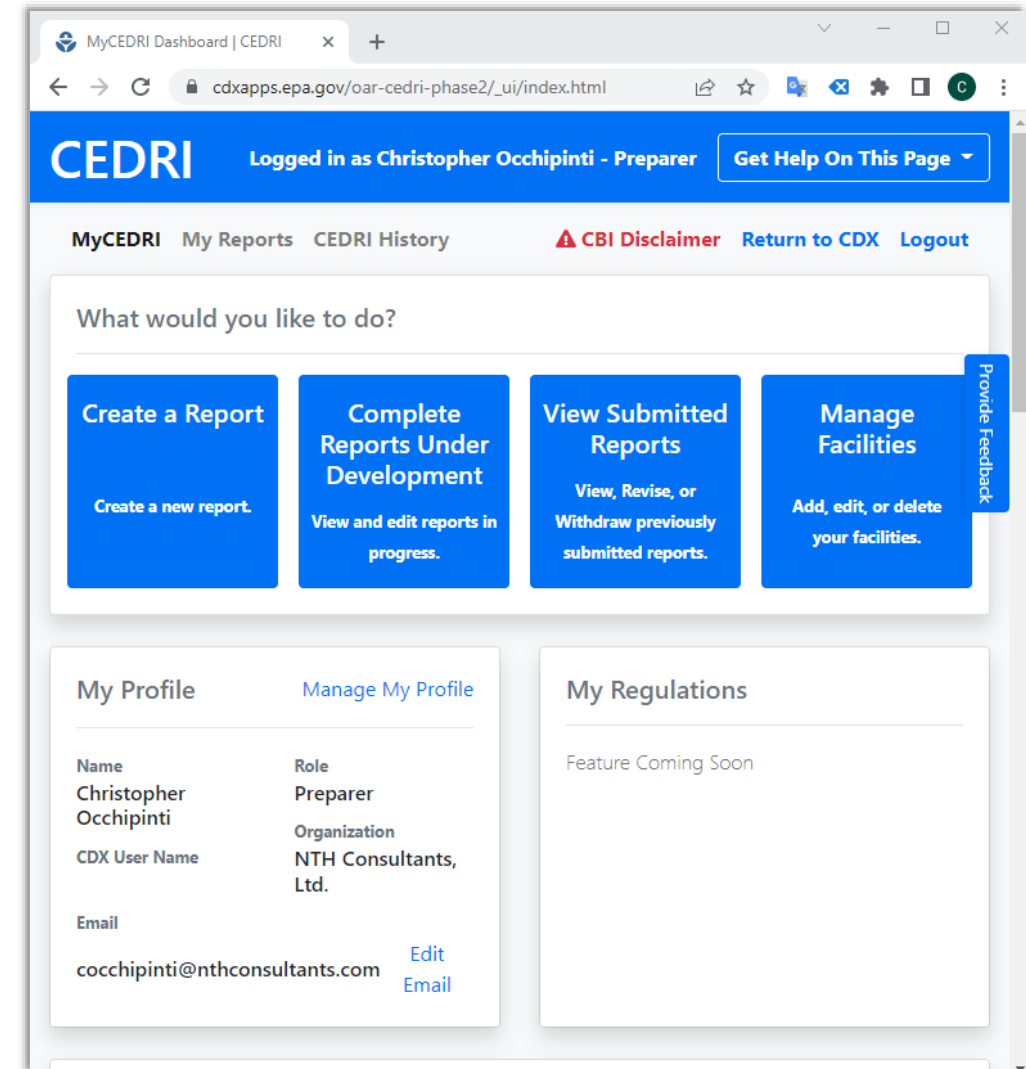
MyCEDRI Dashboard | CEDRI

cdxapps.epa.gov/oar-cedri-phase2/_ui/index.html

C

CEDRI

Logged in as Christopher Occhipinti - Preparer

Get Help On This Page

MyCEDRI My Reports CEDRI History

CBI Disclaimer Return to CDX Logout

What would you like to do?

Create a Report

Create a new report.

Complete Reports Under Development

View and edit reports in progress.

View Submitted Reports

View, Revise, or Withdraw previously submitted reports.

Manage Facilities

Add, edit, or delete your facilities.

Provide Feedback

My Profile

Manage My Profile

Name
Christopher Occhipinti

Role
Preparer

Organization
NTH Consultants, Ltd.

CDX User Name

Email
cocchipinti@nthconsultants.com

Edit Email

My Regulations

Feature Coming Soon